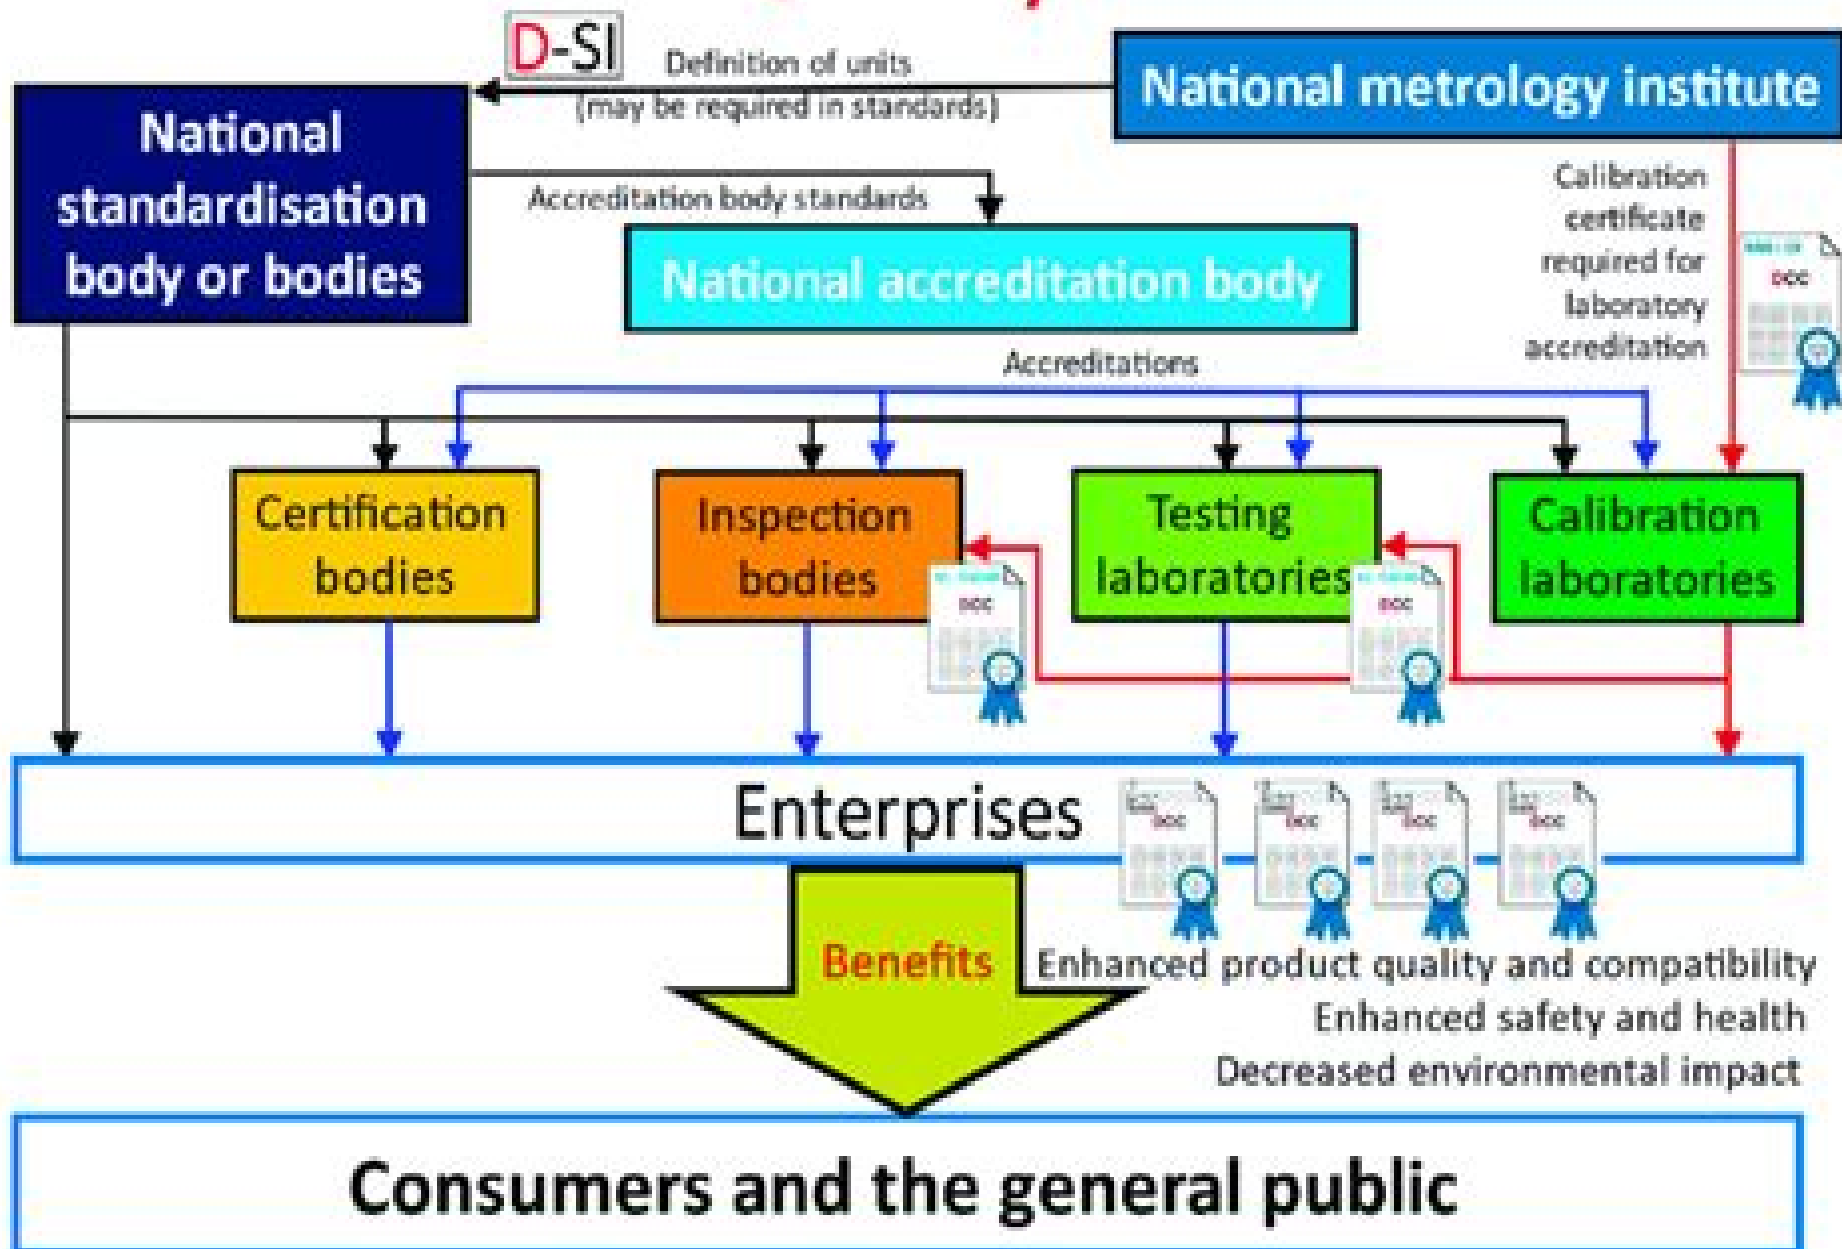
D-SI

Definition of units (may be required in standards)

National metrology institute

National standardisation body or bodies

Accreditation body standards

National accreditation body

Calibration certificate required for laboratory accreditation

DCC

Accreditations

Certification bodies

Inspection bodies

Testing laboratories

Calibration laboratories

DCC

DCC

Enterprises

DCC

DCC

DCC

DCC

Benefits

Enhanced product quality and compatibility

Enhanced safety and health

Decreased environmental impact

Consumers and the general public